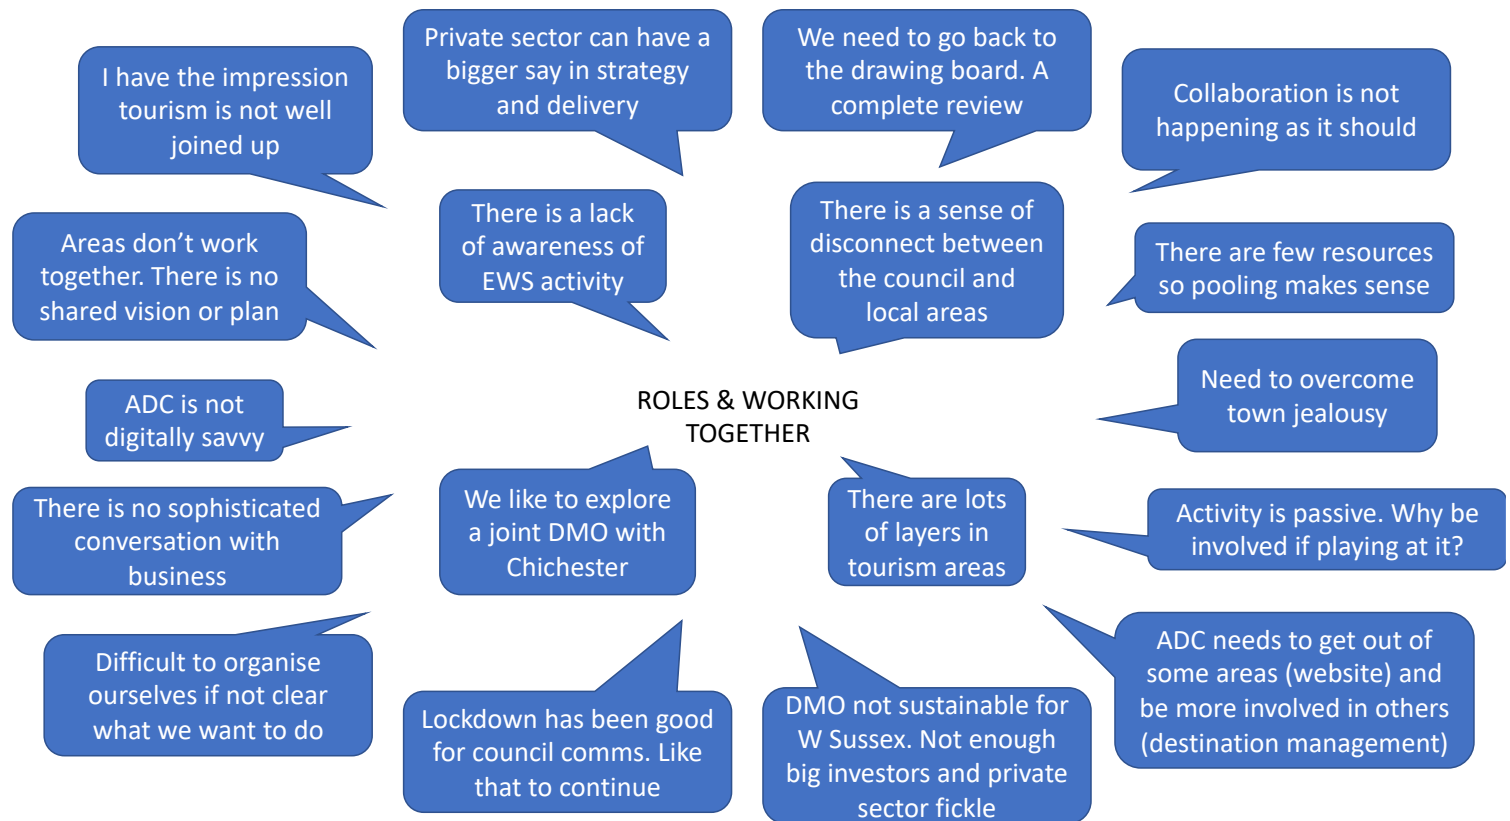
ROLES & WORKING TOGETHER

I have the impression tourism is not well joined up

Private sector can have a bigger say in strategy and delivery

We need to go back to the drawing board. A complete review

Collaboration is not happening as it should

Areas don't work together. There is no shared vision or plan

There is a lack of awareness of EWS activity

There is a sense of disconnect between the council and local areas

There are few resources so pooling makes sense

ADC is not digitally savvy

Need to overcome town jealousy

There is no sophisticated conversation with business

We like to explore a joint DMO with Chichester

There are lots of layers in tourism areas

Activity is passive. Why be involved if playing at it?

Difficult to organise ourselves if not clear what we want to do

Lockdown has been good for council comms. Like that to continue

DMO not sustainable for W Sussex. Not enough big investors and private sector fickle

ADC needs to get out of some areas (website) and be more involved in others (destination management)